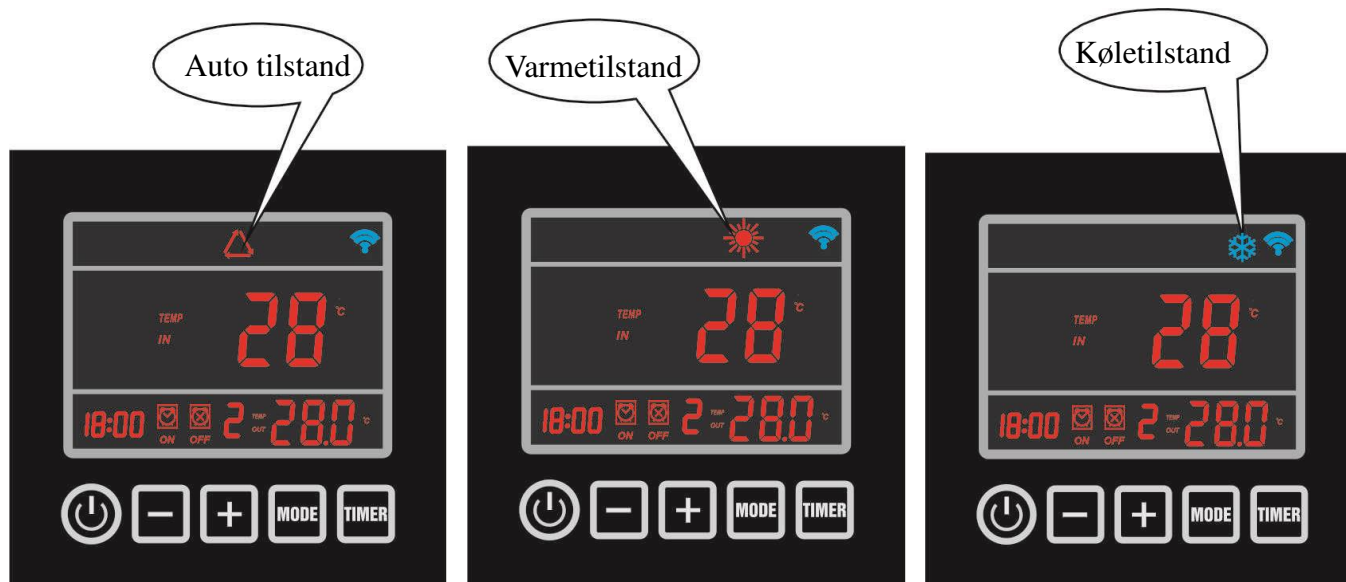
Auto tilstand

TEMP IN 28 °C

18:00 ON OFF 2 TEMP OUT 28.0 °C

MODE TIMER

Varmetilstand

TEMP IN 28 °C

18:00 ON OFF 2 TEMP OUT 28.0 °C

MODE TIMER

Køletilstand

TEMP IN 28 °C

18:00 ON OFF 2 TEMP OUT 28.0 °C

MODE TIMER